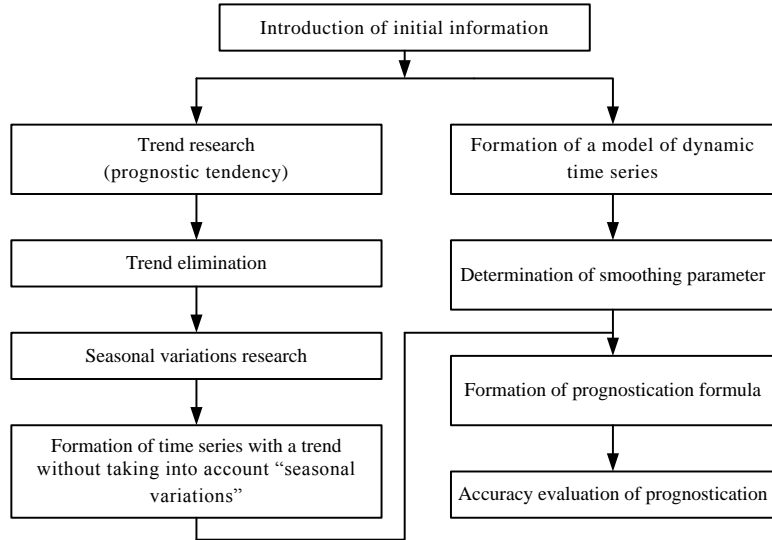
Introduction of initial information

Trend research (prognostic tendency)

Trend elimination

Seasonal variations research

Formation of time series with a trend without taking into account “seasonal variations”

Formation of a model of dynamic time series

Determination of smoothing parameter

Formation of prognostication formula

Accuracy evaluation of prognostication